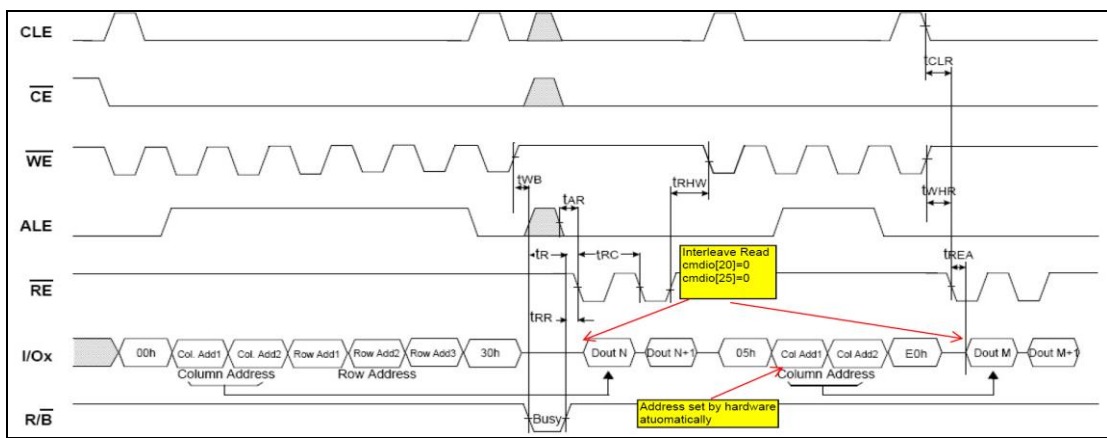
CLE

$\overline{CE}$

$\overline{WE}$

ALE

$\overline{RE}$

I/Ox

R/$\overline{B}$

tCLR

tWB

tAR

tRHW

tWHR

tR

tRC

tREA

tRR

Interleave Read
cmdio[20]=0
cmdio[25]=0

00h | Col. Add1 | Col. Add2 | Row Add1 | Row Add2 | Row Add3 | 30h | Dout N | Dout N+1 | 05h | Col Add1 | Col Add2 | E0h | Dout M | Dout M+1

Column Address

Row Address

Column Address

Busy

Address set by hardware atuomatically